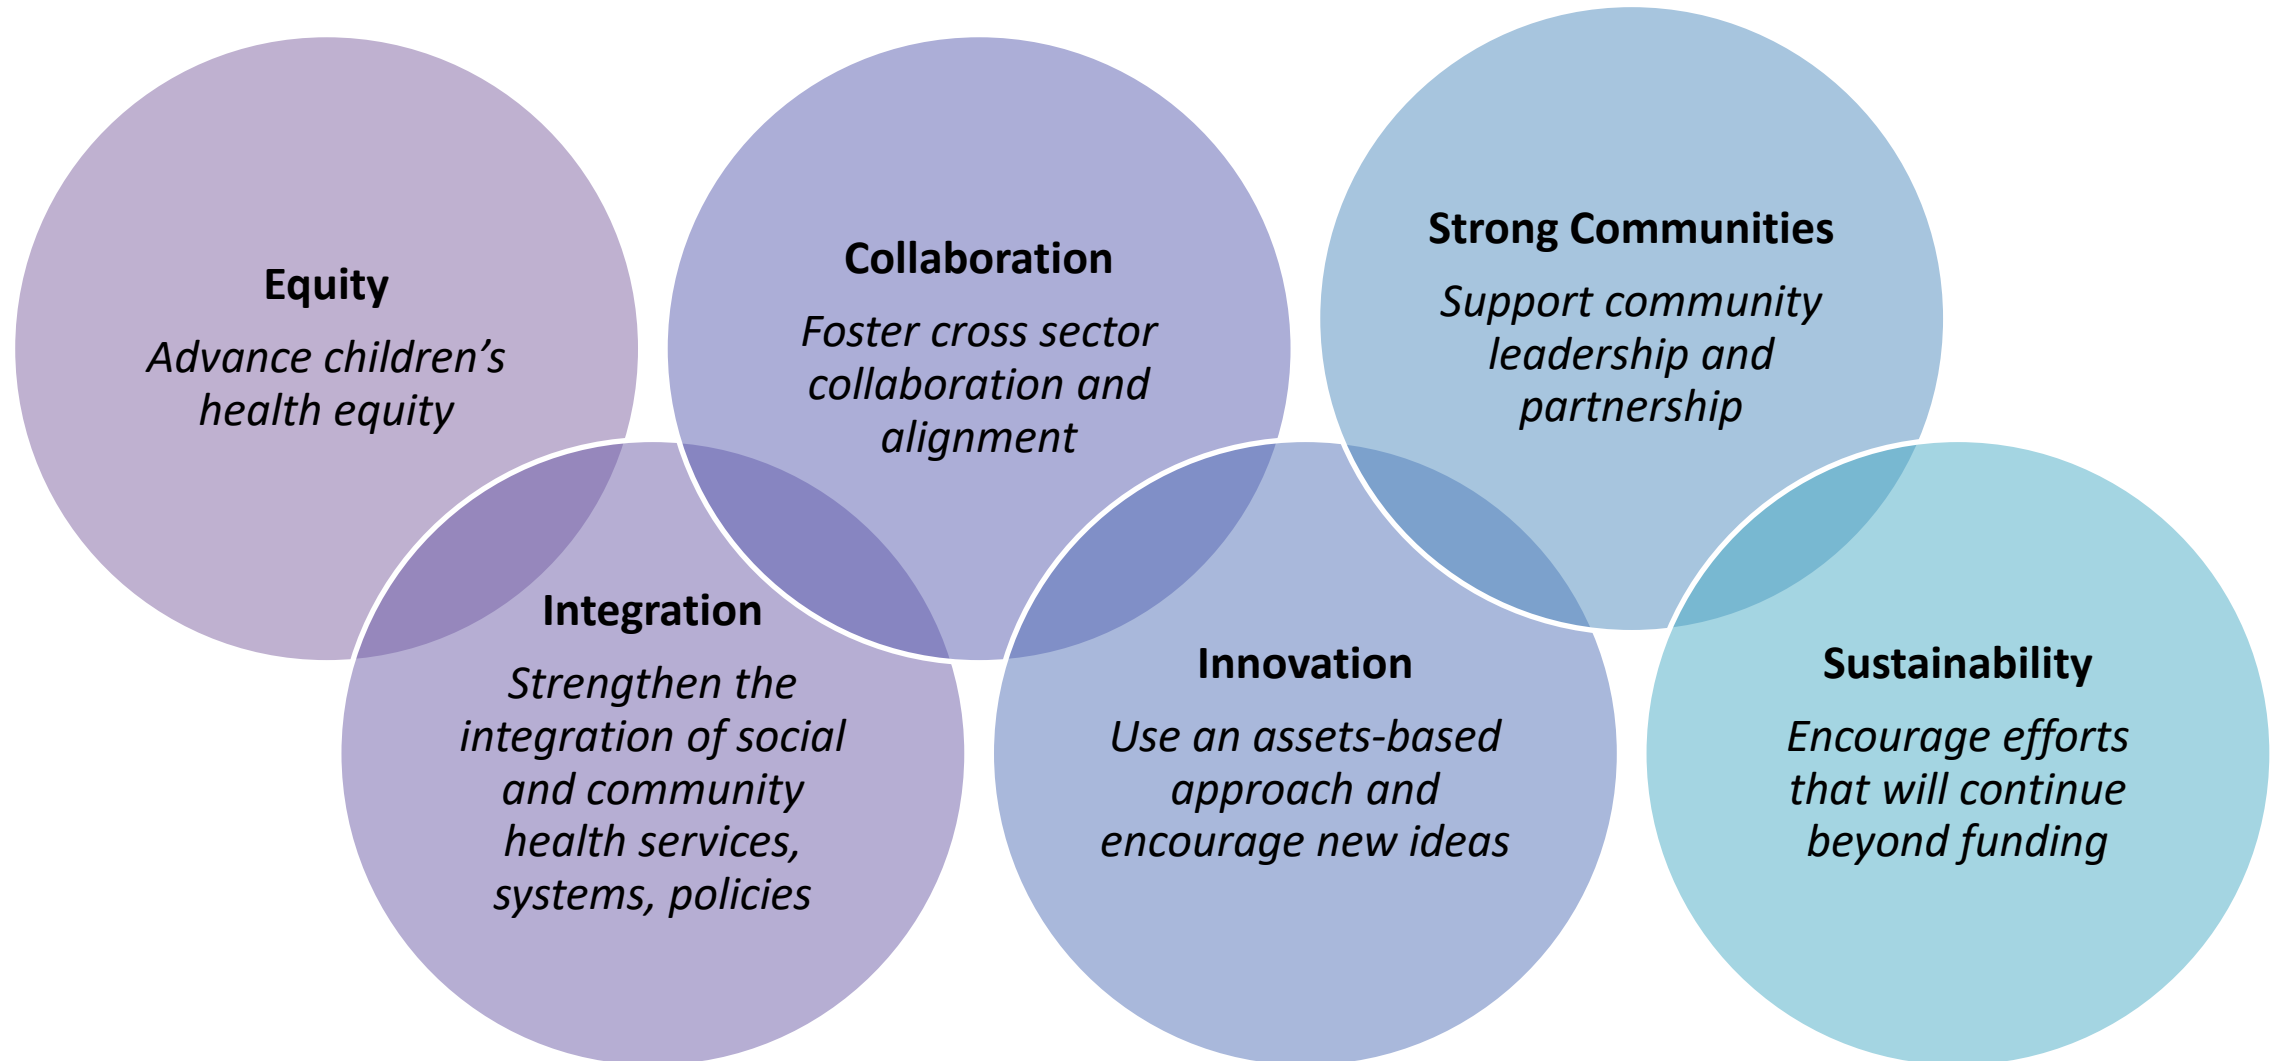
Equity
Advance children’s health equity

Collaboration
Foster cross sector collaboration and alignment

Strong Communities
Support community leadership and partnership

Integration
Strengthen the integration of social and community health services, systems, policies

Innovation
Use an assets-based approach and encourage new ideas

Sustainability
Encourage efforts that will continue beyond funding